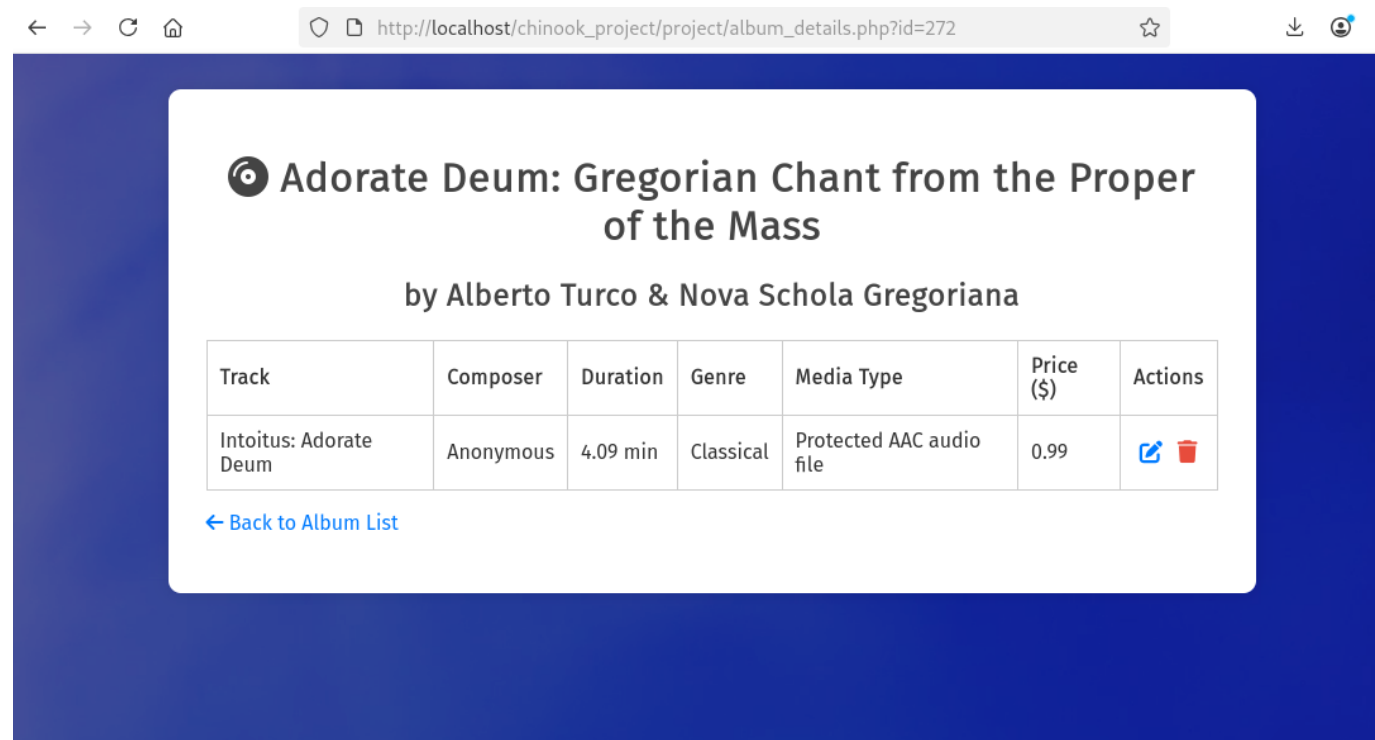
http://localhost/chinook_project/project/album_details.php?id=272

Adorate Deum: Gregorian Chant from the Proper of the Mass

by Alberto Turco & Nova Schola Gregoriana

| Track | Composer | Duration | Genre | Media Type | Price ($) | Actions |
|---|---|---|---|---|---|---|
| Intoitus: Adorate Deum | Anonymous | 4.09 min | Classical | Protected AAC audio file | 0.99 | |

← Back to Album List